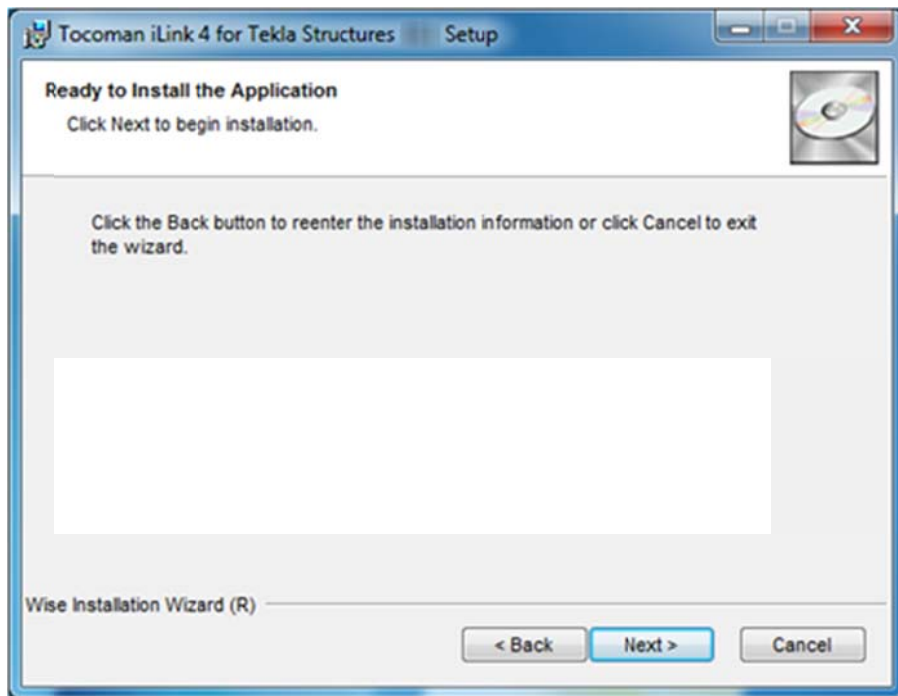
Tocoman iLink 4 for Tekla Structures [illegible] Setup

Ready to Install the Application
Click Next to begin installation.

Click the Back button to reenter the installation information or click Cancel to exit the wizard.

Wise Installation Wizard (R)

< Back
Next >
Cancel